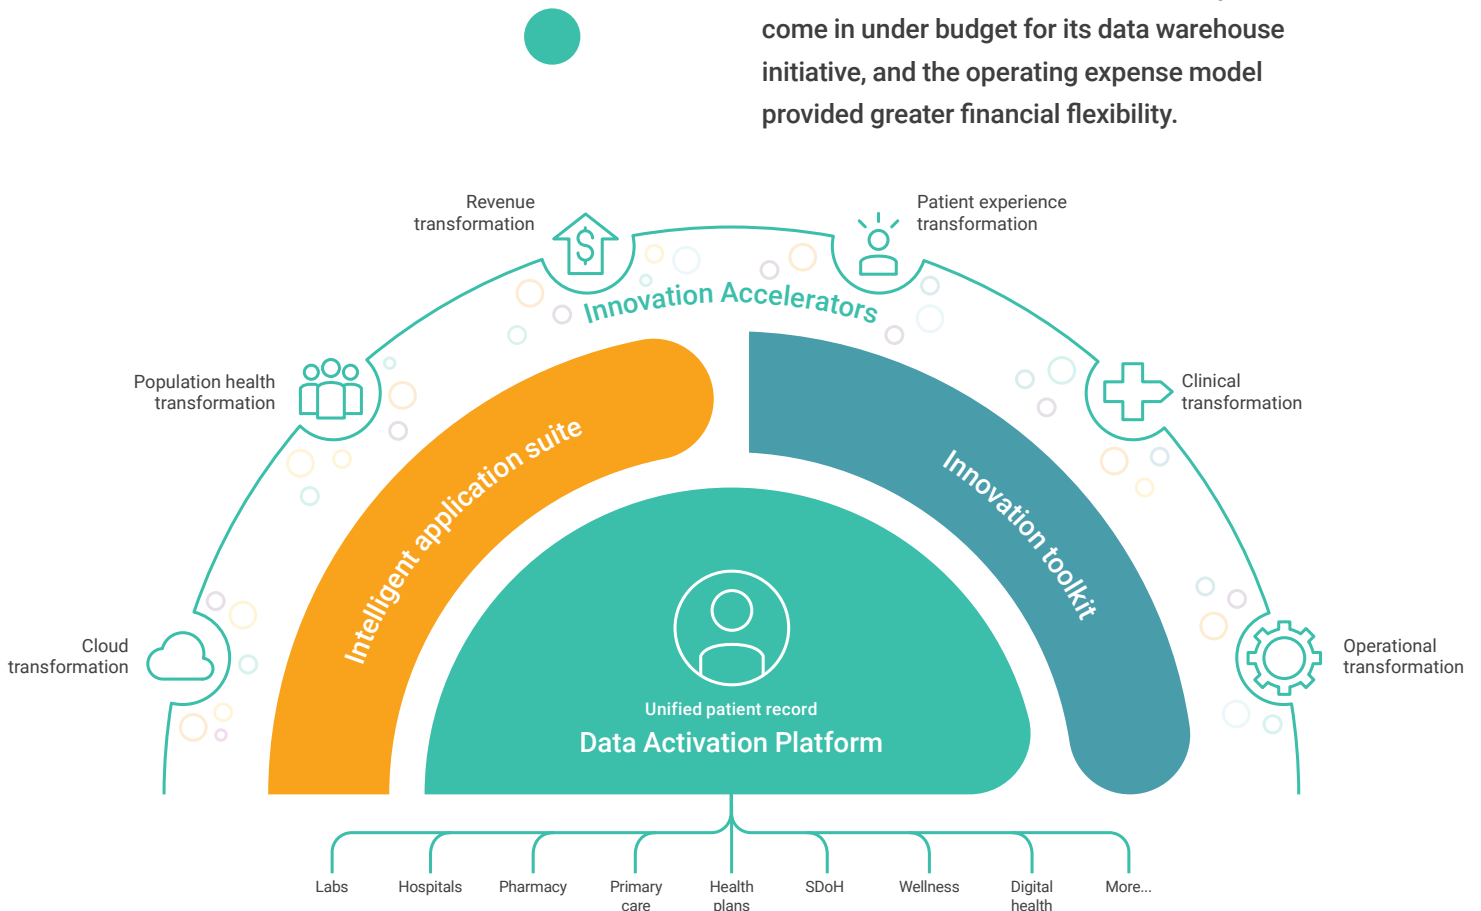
come in under budget for its data warehouse initiative, and the operating expense model provided greater financial flexibility.

Revenue transformation

Patient experience transformation

Innovation Accelerators

Population health transformation

Clinical transformation

Intelligent application suite

Innovation toolkit

Cloud transformation

Operational transformation

Unified patient record

Data Activation Platform

Labs

Hospitals

Pharmacy

Primary care

Health plans

SDoH

Wellness

Digital health

More...